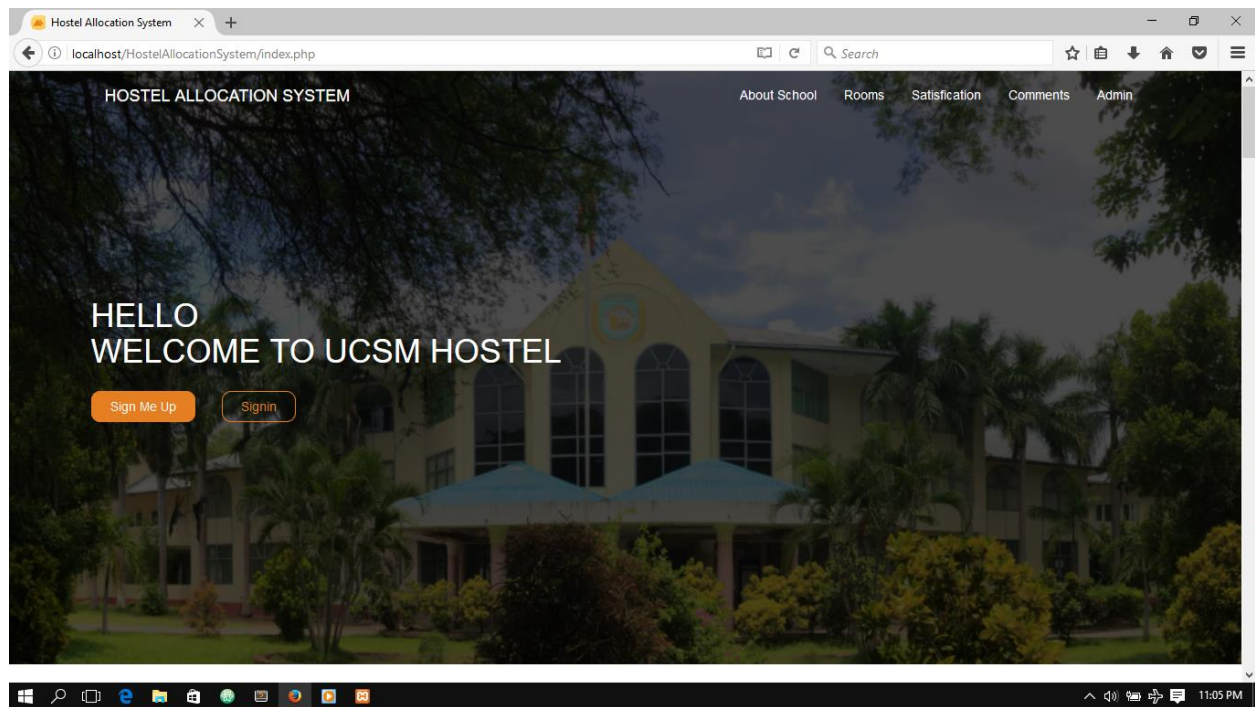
Hostel Allocation System

localhost/HostelAllocationSystem/index.php

Search

HOSTEL ALLOCATION SYSTEM

About School Rooms Satisfication Comments Admin

HELLO
WELCOME TO UCSM HOSTEL

Sign Me Up

Signin

11:05 PM